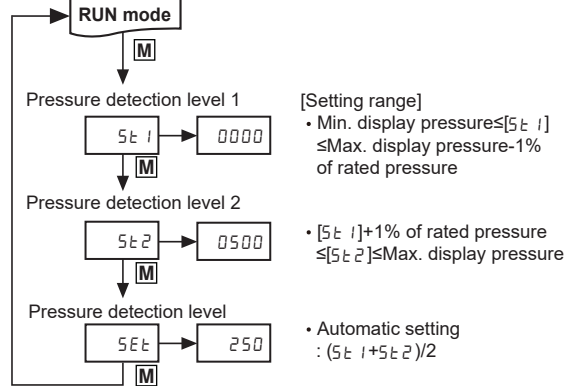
RUN mode

M

Pressure detection level 1

St 1

0000

M

Pressure detection level 2

St2

0500

M

Pressure detection level

SEt

250

M

[Setting range]

• Min. display pressure≤[St 1] ≤Max. display pressure-1% of rated pressure

• [St 1]+1% of rated pressure ≤[St2]≤Max. display pressure

• Automatic setting : (St 1+St2)/2